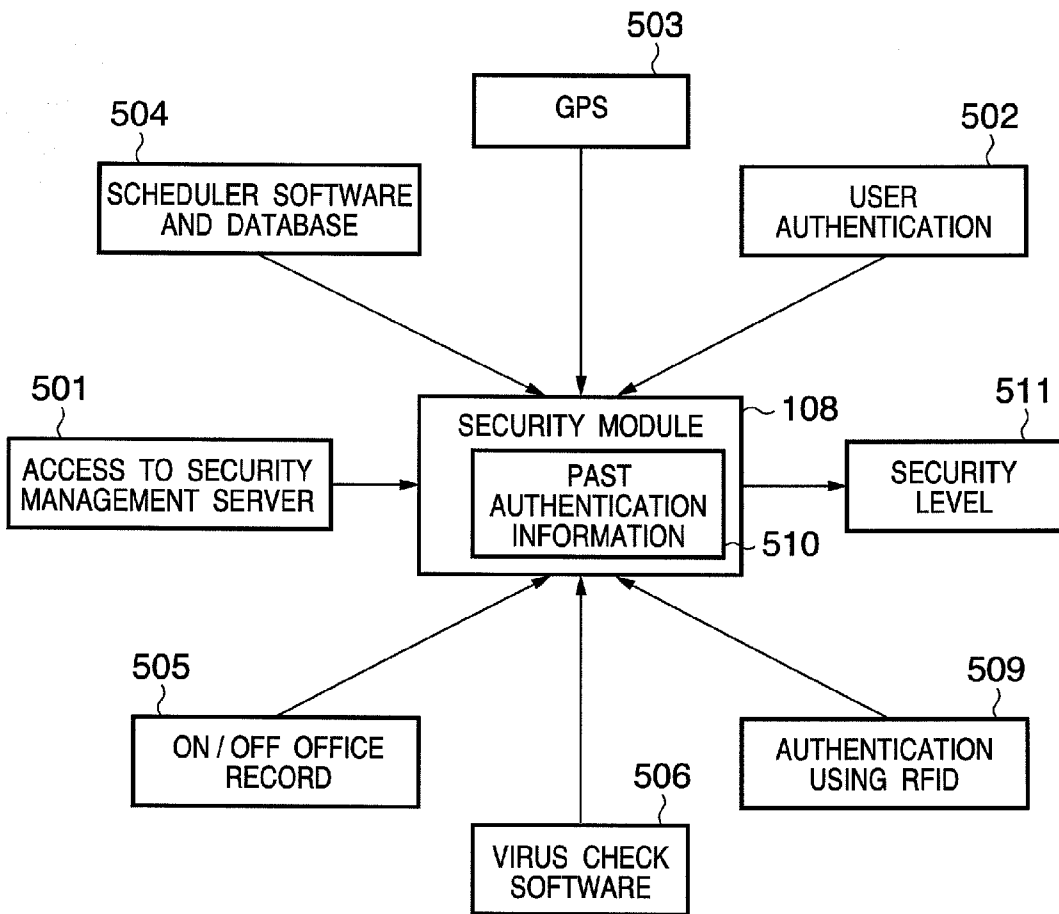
503

GPS

504

SCHEDULER SOFTWARE AND DATABASE

502

USER AUTHENTICATION

501

ACCESS TO SECURITY MANAGEMENT SERVER

SECURITY MODULE

108

PAST AUTHENTICATION INFORMATION

510

511

SECURITY LEVEL

505

ON / OFF OFFICE RECORD

509

AUTHENTICATION USING RFID

506

VIRUS CHECK SOFTWARE